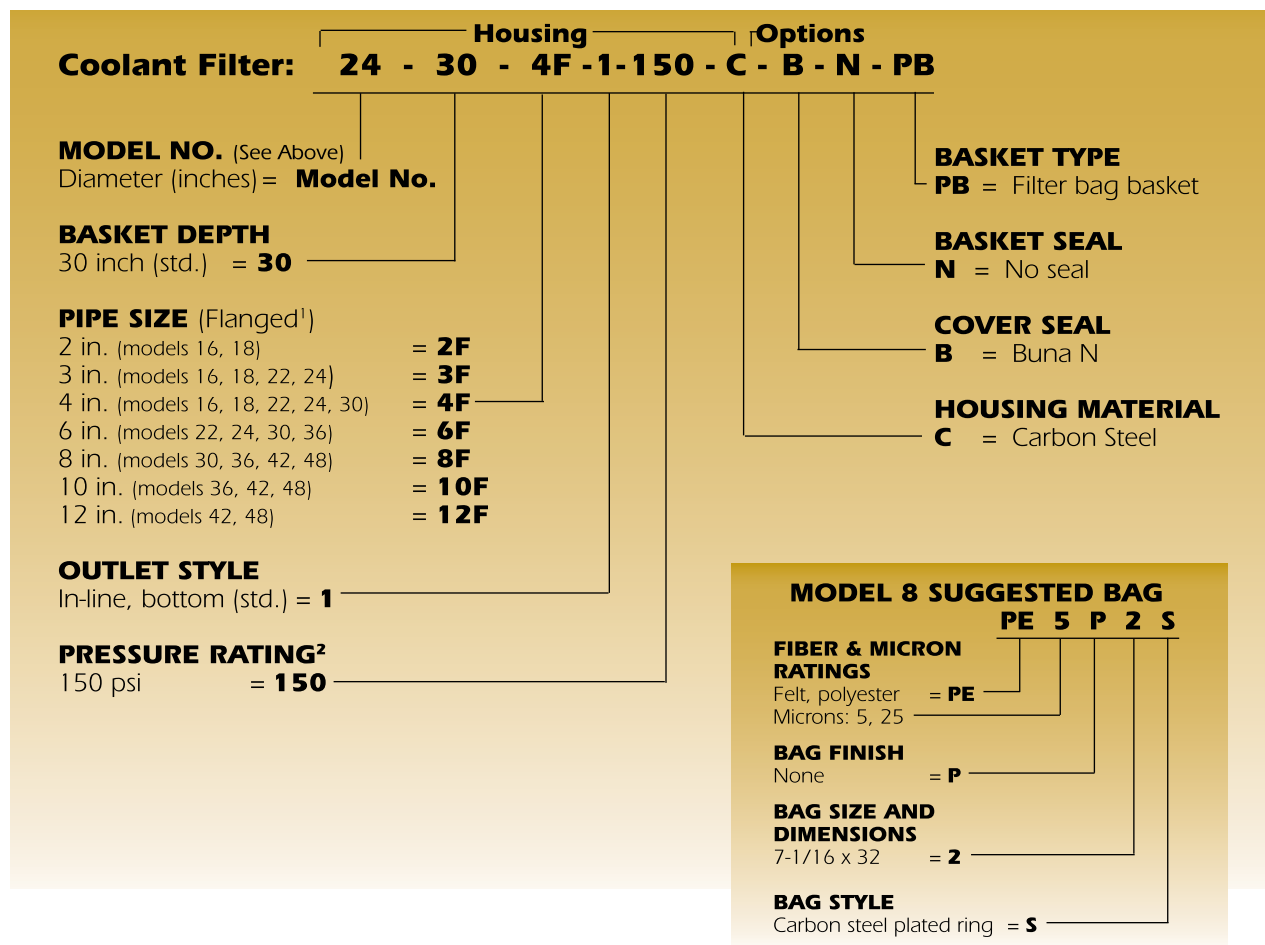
Housing
Options

Coolant Filter: 24 - 30 - 4F - 1 - 150 - C - B - N - PB

MODEL NO. (See Above)
Diameter (inches) = Model No.

BASKET DEPTH
30 inch (std.) = 30

PIPE SIZE (Flanged$^1$)
2 in. (models 16, 18) = 2F
3 in. (models 16, 18, 22, 24) = 3F
4 in. (models 16, 18, 22, 24, 30) = 4F
6 in. (models 22, 24, 30, 36) = 6F
8 in. (models 30, 36, 42, 48) = 8F
10 in. (models 36, 42, 48) = 10F
12 in. (models 42, 48) = 12F

OUTLET STYLE
In-line, bottom (std.) = 1

PRESSURE RATING$^2$
150 psi = 150

BASKET TYPE
PB = Filter bag basket

BASKET SEAL
N = No seal

COVER SEAL
B = Buna N

HOUSING MATERIAL
C = Carbon Steel

MODEL 8 SUGGESTED BAG
PE 5 P 2 S

FIBER & MICRON RATINGS
Felt, polyester = PE
Microns: 5, 25

BAG FINISH
None = P

BAG SIZE AND DIMENSIONS
7-1/16 x 32 = 2

BAG STYLE
Carbon steel plated ring = S